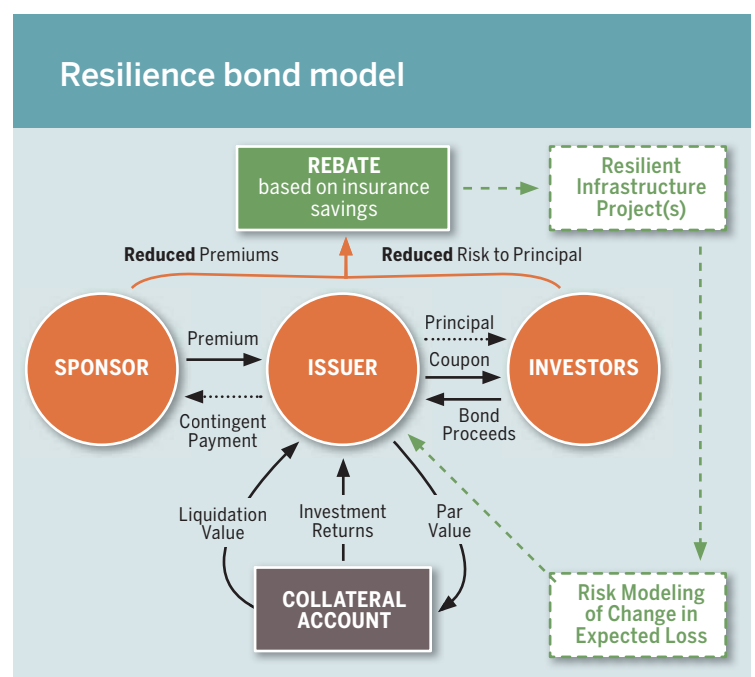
Resilience bond model

REBATE
based on insurance savings

Resilient Infrastructure Project(s)

Reduced Premiums

Reduced Risk to Principal

SPONSOR

Premium

Contingent Payment

ISSUER

Principal

Coupon

Bond Proceeds

INVESTORS

Liquidation Value

Investment Returns

Par Value

COLLATERAL ACCOUNT

Risk Modeling of Change in Expected Loss